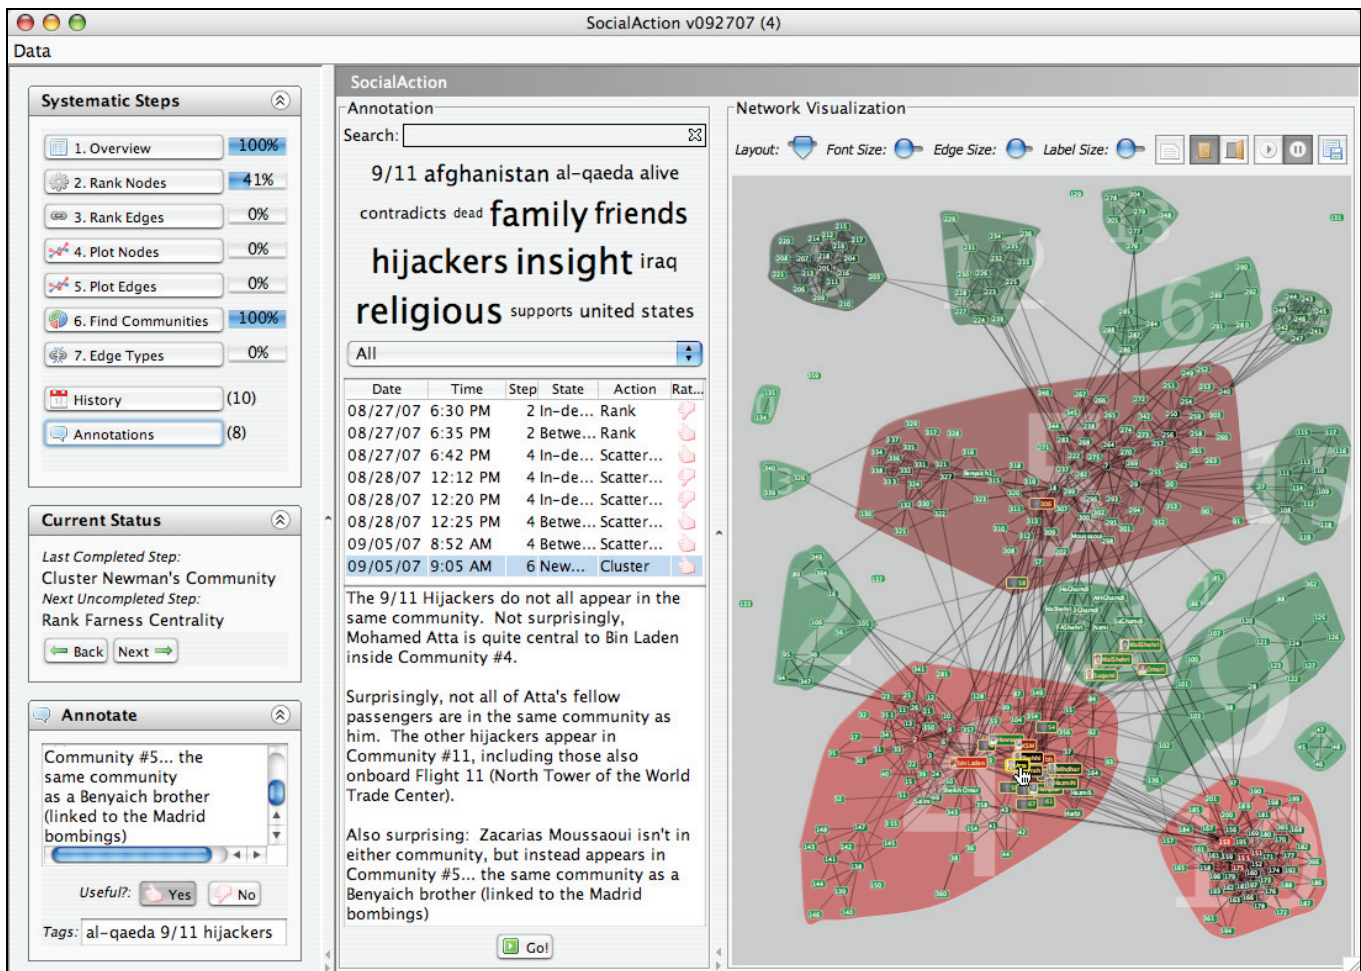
SocialAction v092707 (4)

Data

Systematic Steps

1. Overview 100%
2. Rank Nodes 41%
3. Rank Edges 0%
4. Plot Nodes 0%
5. Plot Edges 0%
6. Find Communities 100%
7. Edge Types 0%

History (10)
Annotations (8)

Current Status

Last Completed Step:
Cluster Newman's Community
Next Uncompleted Step:
Rank Farness Centrality

Back Next

Annotate

Community #5... the same community as a Benyaich brother (linked to the Madrid bombings)

Useful?: Yes No

Tags: al-qaeda 9/11 hijackers

SocialAction

Annotation

Search:

9/11 afghanistan al-qaeda alive contradicts dead family friends hijackers insight iraq religious supports united states

All

| Date | Time | Step | State | Action | Rat... |
|---|---|---|---|---|---|
| 08/27/07 | 6:30 PM | 2 | In-de... | Rank | |
| 08/27/07 | 6:35 PM | 2 | Betwe... | Rank | |
| 08/27/07 | 6:42 PM | 4 | In-de... | Scatter... | |
| 08/28/07 | 12:12 PM | 4 | In-de... | Scatter... | |
| 08/28/07 | 12:20 PM | 4 | In-de... | Scatter... | |
| 08/28/07 | 12:25 PM | 4 | Betwe... | Scatter... | |
| 09/05/07 | 8:52 AM | 4 | Betwe... | Scatter... | |
| 09/05/07 | 9:05 AM | 6 | New... | Cluster | |

The 9/11 Hijackers do not all appear in the same community. Not surprisingly, Mohamed Atta is quite central to Bin Laden inside Community #4.

Surprisingly, not all of Atta's fellow passengers are in the same community as him. The other hijackers appear in Community #11, including those also onboard Flight 11 (North Tower of the World Trade Center).

Also surprising: Zacarias Moussaoui isn't in either community, but instead appears in Community #5... the same community as a Benyaich brother (linked to the Madrid bombings)

Go!

Network Visualization

Layout: Font Size: Edge Size: Label Size:

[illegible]